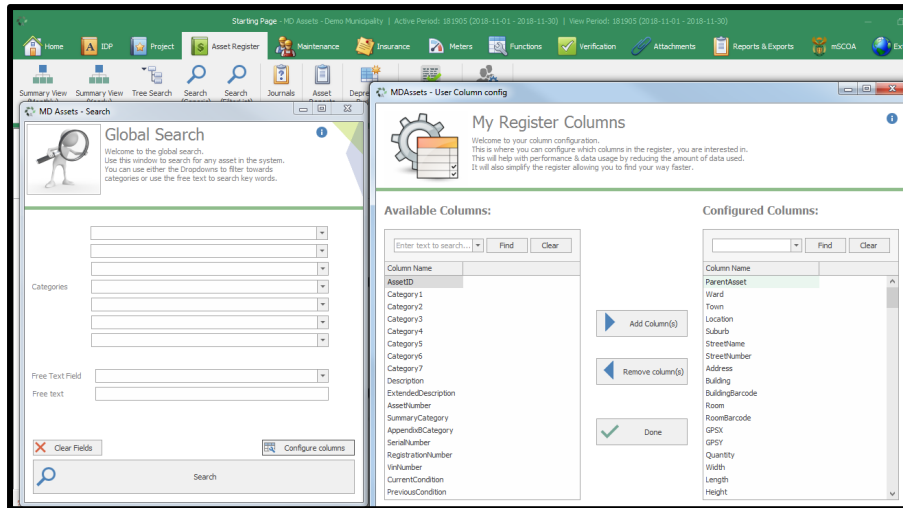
Starting Page - MD Assets - Demo Municipality | Active Period: 181905 (2018-11-01 - 2018-11-30) | View Period: 181905 (2018-11-01 - 2018-11-30)

Home IDP Project Asset Register Maintenance Insurance Meters Functions Verification Attachments Reports & Exports mSCOA Ex

Summary View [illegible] Summary View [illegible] Tree Search Search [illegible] Search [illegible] Journals Asset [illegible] Depre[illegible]

MD Assets - Search

Global Search

Welcome to the global search.
Use this window to search for any asset in the system.
You can use either the Dropdowns to filter towards categories or use the free text to search key words.

Categories

Free Text Field

Free text

Clear Fields

Configure columns

Search

MDAssets - User Column config

My Register Columns

Welcome to your column configuration.
This is where you can configure which columns in the register, you are interested in.
This will help with performance & data usage by reducing the amount of data used.
It will also simplify the register allowing you to find your way faster.

Available Columns:

Enter text to search... Find Clear

Column Name
AssetID
Category1
Category2
Category3
Category4
Category5
Category6
Category7
Description
ExtendedDescription
AssetNumber
SummaryCategory
AppendixBCategory
SerialNumber
RegistrationNumber
VinNumber
CurrentCondition
PreviousCondition

Add Column(s)

Remove column(s)

Done

Configured Columns:

Find Clear

Column Name
ParentAsset
Ward
Town
Location
Suburb
StreetName
StreetNumber
Address
Building
BuildingBarcode
Room
RoomBarcode
GPSX
GPSY
Quantity
Width
Length
Height